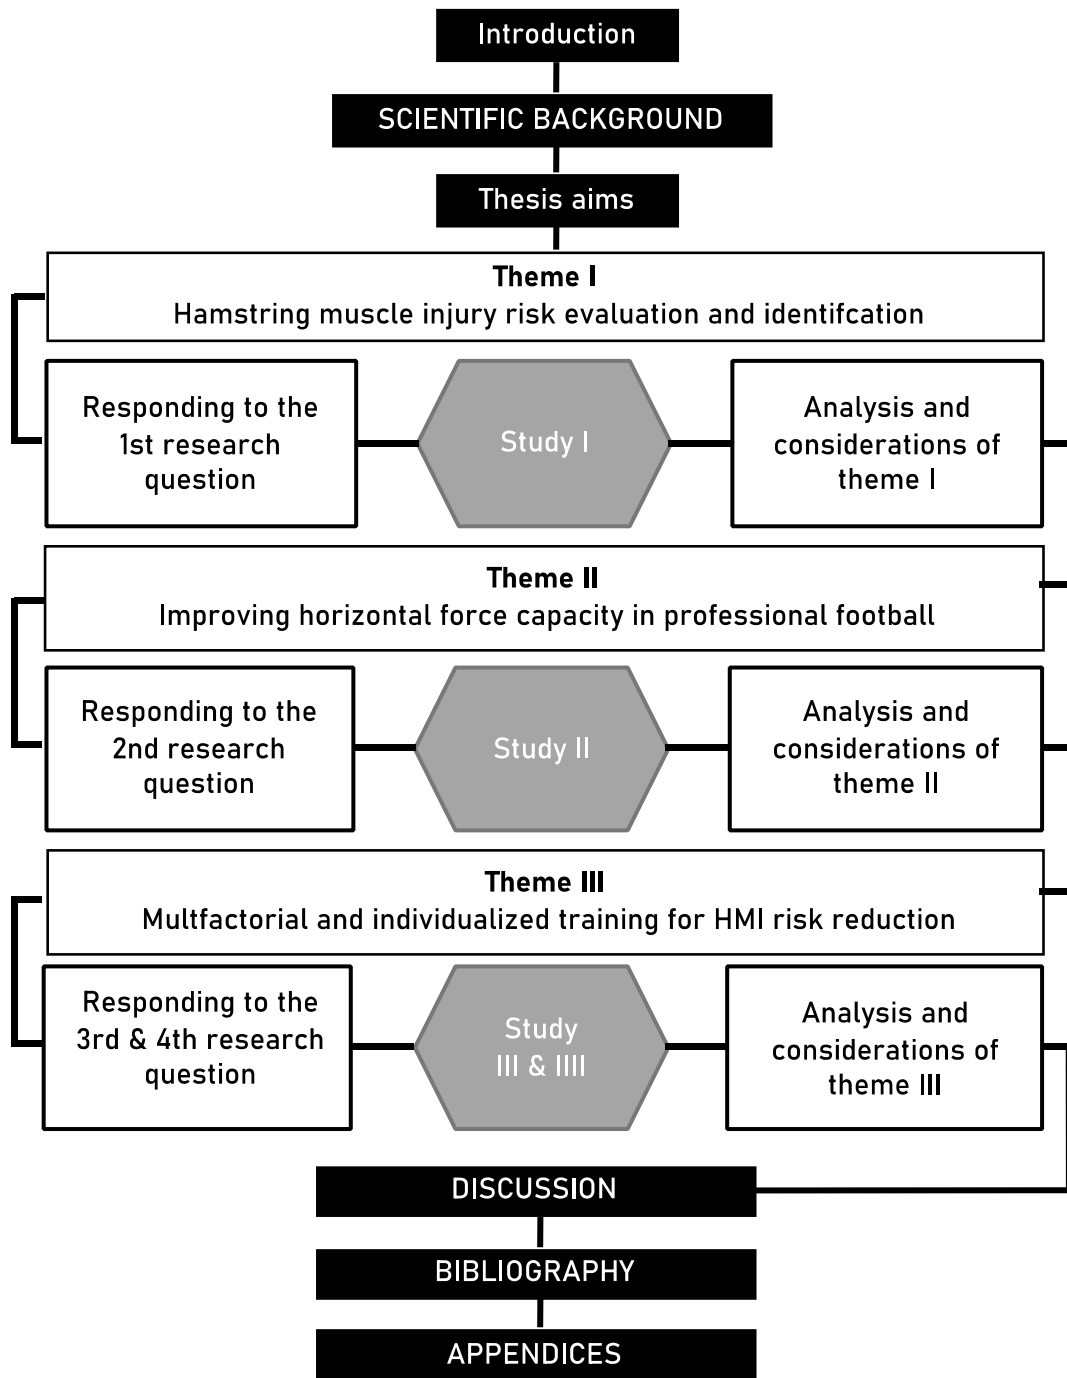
Introduction

SCIENTIFIC BACKGROUND

Thesis aims

**Theme I**
Hamstring muscle injury risk evaluation and identifcation

Responding to the 1st research question

Study I

Analysis and considerations of theme I

**Theme II**
Improving horizontal force capacity in professional football

Responding to the 2nd research question

Study II

Analysis and considerations of theme II

**Theme III**
Multfactorial and individualized training for HMI risk reduction

Responding to the 3rd & 4th research question

Study III & IIII

Analysis and considerations of theme III

DISCUSSION

BIBLIOGRAPHY

APPENDICES